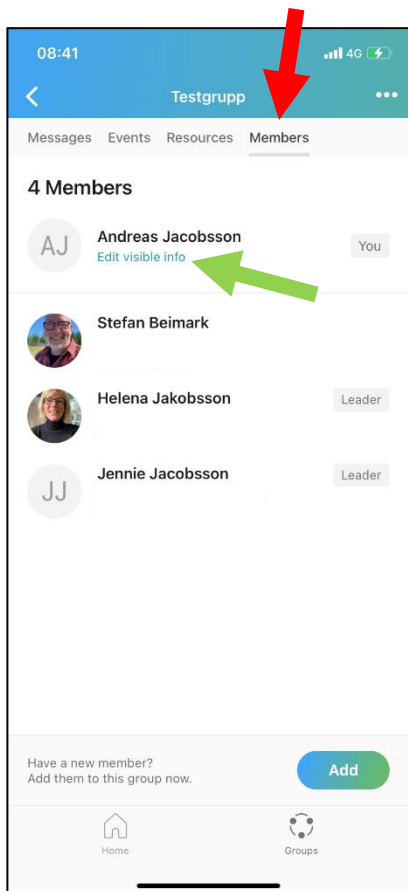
08:41
4G

Testgrupp

Messages Events Resources Members

4 Members

AJ Andreas Jacobsson
Edit visible info
You

Stefan Beimark

Helena Jakobsson
Leader

JJ Jennie Jacobsson
Leader

Have a new member?
Add them to this group now.
Add

Home
Groups